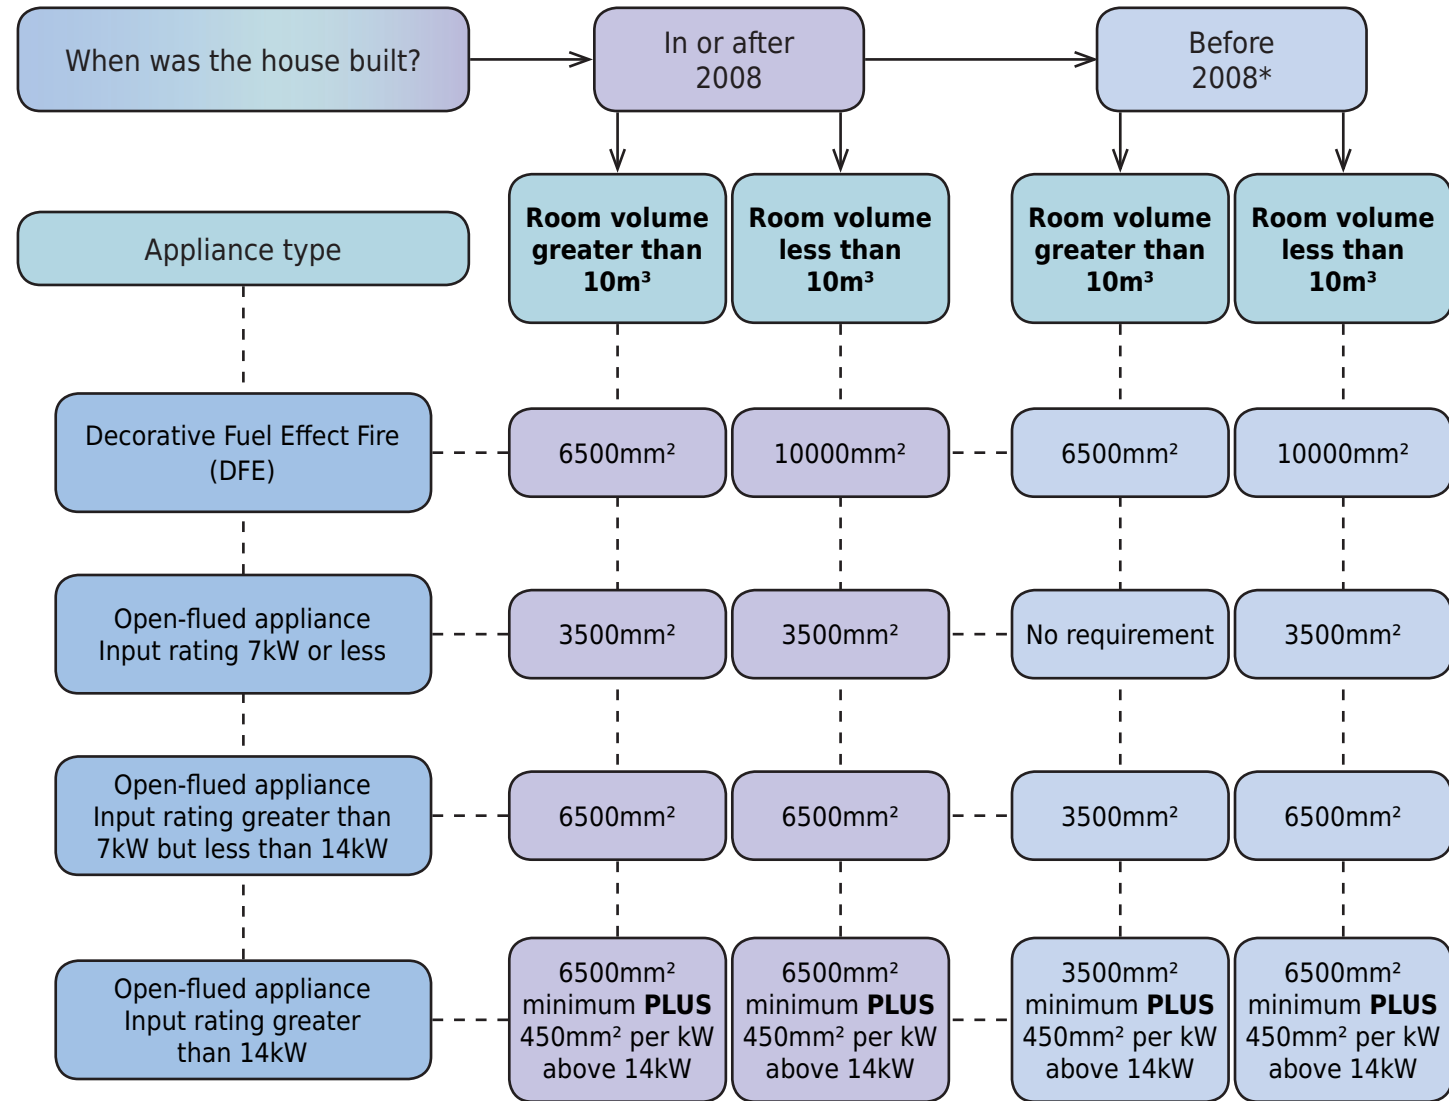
When was the house built?

In or after 2008

Before 2008*

Appliance type

**Room volume greater than 10m³**

**Room volume less than 10m³**

**Room volume greater than 10m³**

**Room volume less than 10m³**

Decorative Fuel Effect Fire (DFE)

$6500mm^2$

$10000mm^2$

$6500mm^2$

$10000mm^2$

Open-flued appliance Input rating 7kW or less

$3500mm^2$

$3500mm^2$

No requirement

$3500mm^2$

Open-flued appliance Input rating greater than 7kW but less than 14kW

$6500mm^2$

$6500mm^2$

$3500mm^2$

$6500mm^2$

Open-flued appliance Input rating greater than 14kW

$6500mm^2$ minimum **PLUS** $450mm^2$ per kW above 14kW

$6500mm^2$ minimum **PLUS** $450mm^2$ per kW above 14kW

$3500mm^2$ minimum **PLUS** $450mm^2$ per kW above 14kW

$6500mm^2$ minimum **PLUS** $450mm^2$ per kW above 14kW